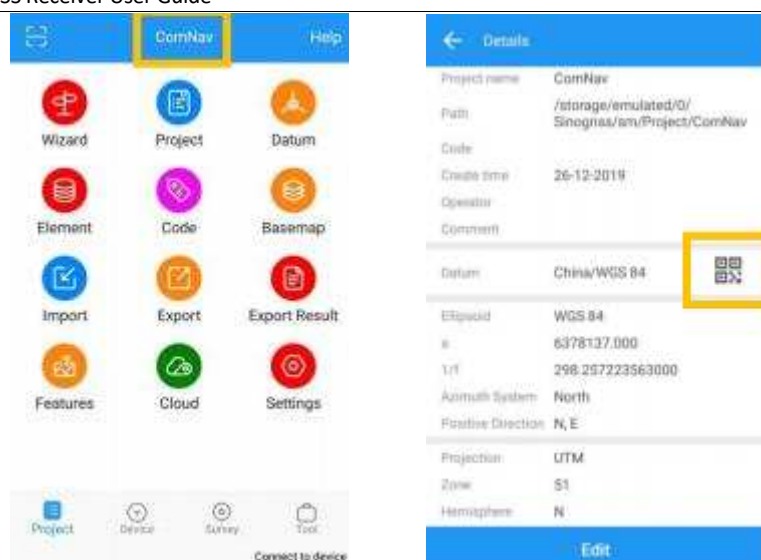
SS Receiver User Guide

ComNav
Help

Wizard
Project
Datum
Element
Code
Basemap
Import
Export
Export Result
Features
Cloud
Settings

Project
Device
Survey
Tool
Connect to device

Details

| | |
|---|---|
| Project name | ComNav |
| Path | /storage/emulated/0/Sinognss/sm/Project/ComNav |
| Code | |
| Create time | 26-12-2019 |
| Operator | |
| Comment | |
| Datum | China/WGS 84 |
| Ellipsoid | WGS 84 |
| a | 6378137.000 |
| 1/f | 298.257223563000 |
| Azimuth System | North |
| Positive Direction | N, E |
| Projection | UTM |
| Zone | 51 |
| Hemisphere | N |

Edit